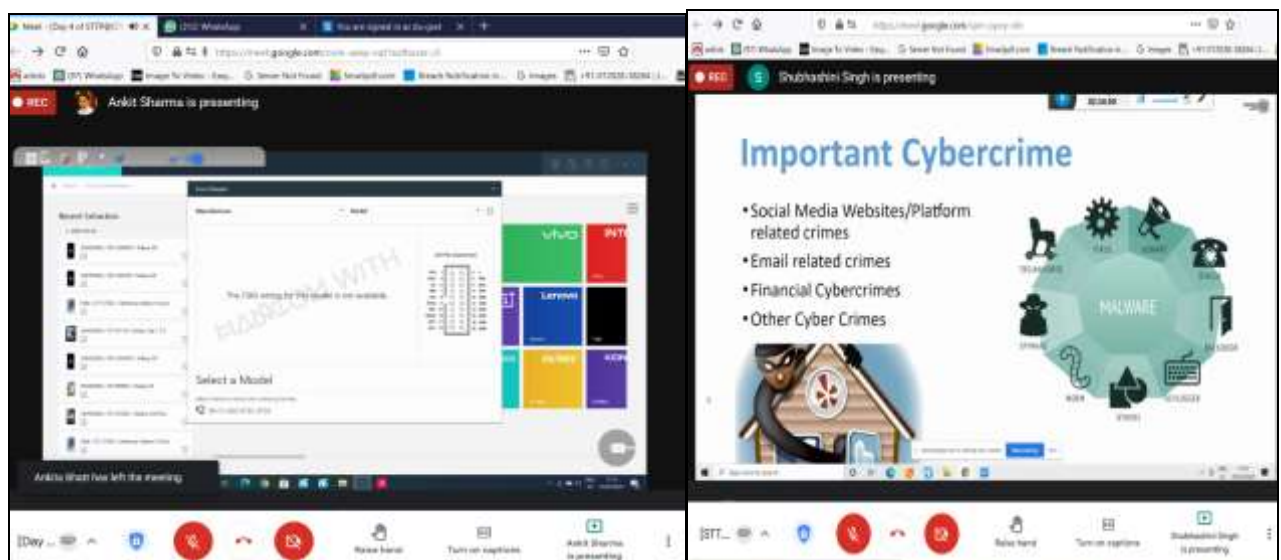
Meet - (Day 4 of STTP) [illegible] (252) WhatsApp You are signed in as the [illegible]

https://meet.google.com/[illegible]

REC Ankit Sharma is presenting

Recent Extraction

The EDL wiring for this model is not available

Select a Model

vivo

INTEX

Lenovo

Ankita Bhatt has left the meeting

[Day ...

Raise hand

Turn on captions

Ankit Sharma is presenting

https://meet.google.com/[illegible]

REC Shubhashini Singh is presenting

Important Cybercrime

•Social Media Websites/Platform related crimes

•Email related crimes

•Financial Cybercrimes

•Other Cyber Crimes

MALWARE

TROJAN HORSE

VIRUS

ADWARE

SPYWARE

WORM

ROOTKIT

BACKDOOR

KEYLOGGER

[STT...

Raise hand

Turn on captions

Shubhashini Singh is presenting